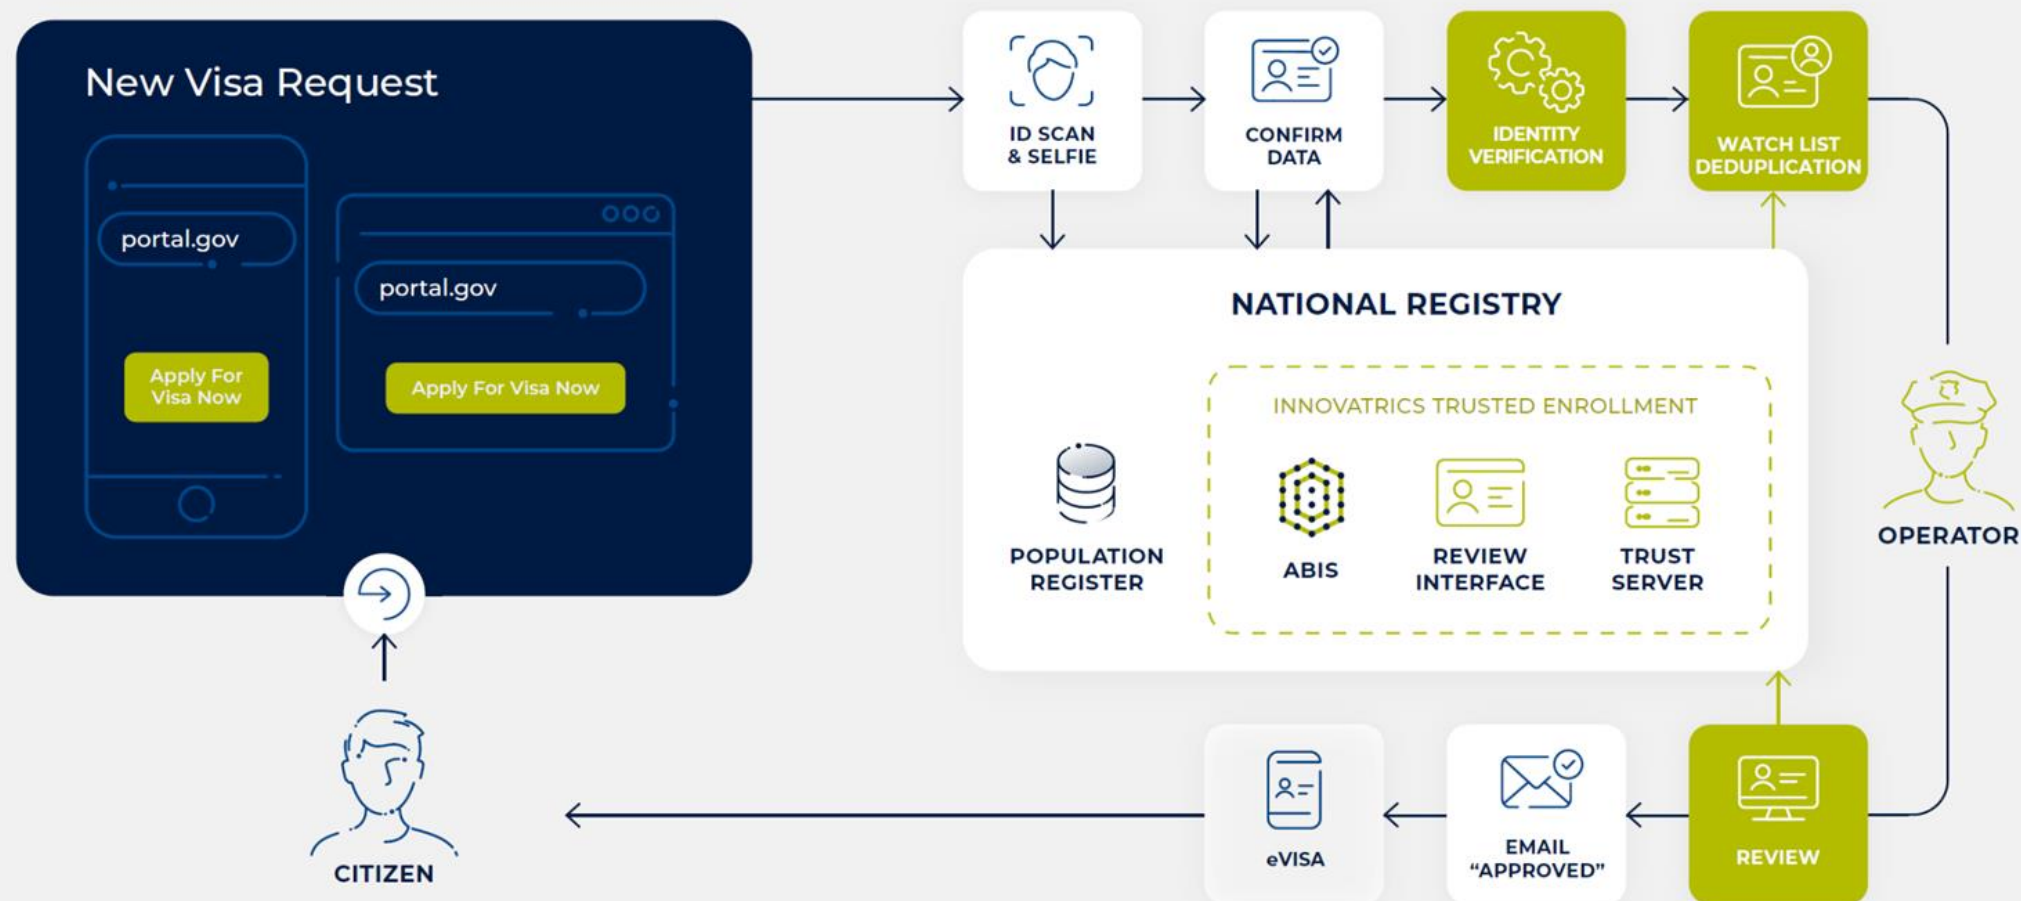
New Visa Request

portal.gov

Apply For Visa Now

portal.gov

Apply For Visa Now

ID SCAN & SELFIE

CONFIRM DATA

IDENTITY VERIFICATION

WATCH LIST DEDUPLICATION

NATIONAL REGISTRY

INNOVATRICS TRUSTED ENROLLMENT

POPULATION REGISTER

ABIS

REVIEW INTERFACE

TRUST SERVER

OPERATOR

CITIZEN

eVISA

EMAIL "APPROVED"

REVIEW